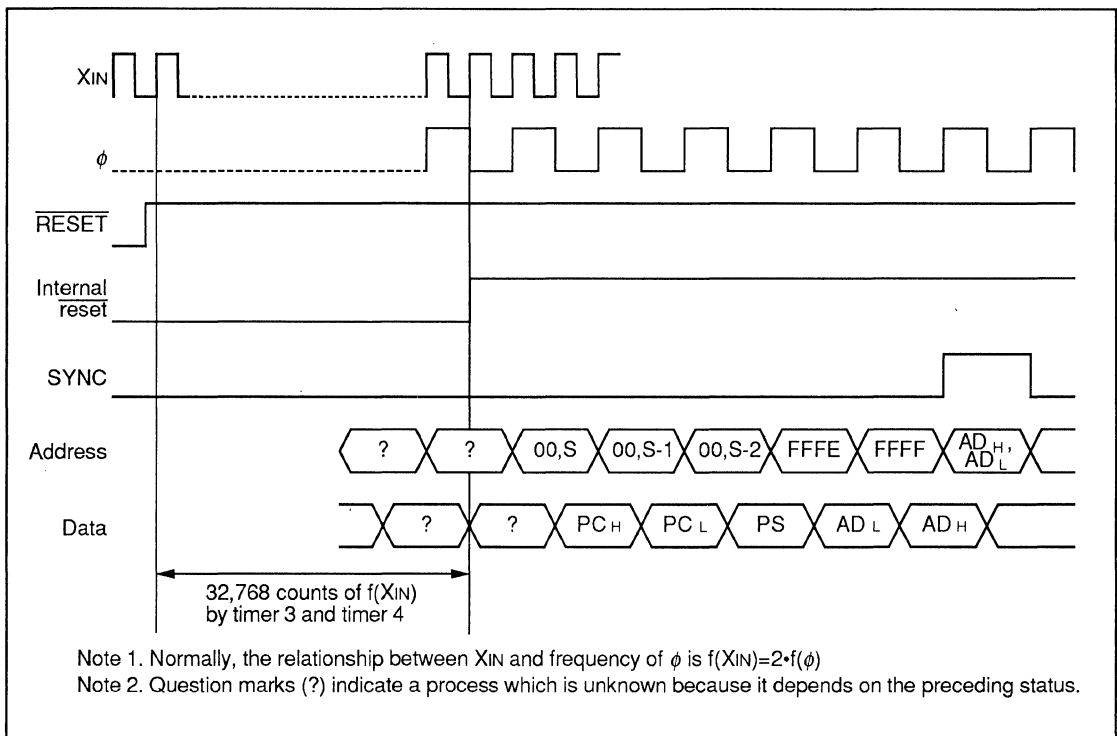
XIN

$\phi$

$\overline{\text{RESET}}$

Internal $\overline{\text{reset}}$

SYNC

Address

? ? 00,S 00,S-1 00,S-2 FFFE FFFF $AD_H$, $AD_L$

Data

? ? $PC_H$ $PC_L$ PS $AD_L$ $AD_H$

32,768 counts of f(XIN) by timer 3 and timer 4

Note 1. Normally, the relationship between XIN and frequency of $\phi$ is f(XIN)=2•f($\phi$)

Note 2. Question marks (?) indicate a process which is unknown because it depends on the preceding status.